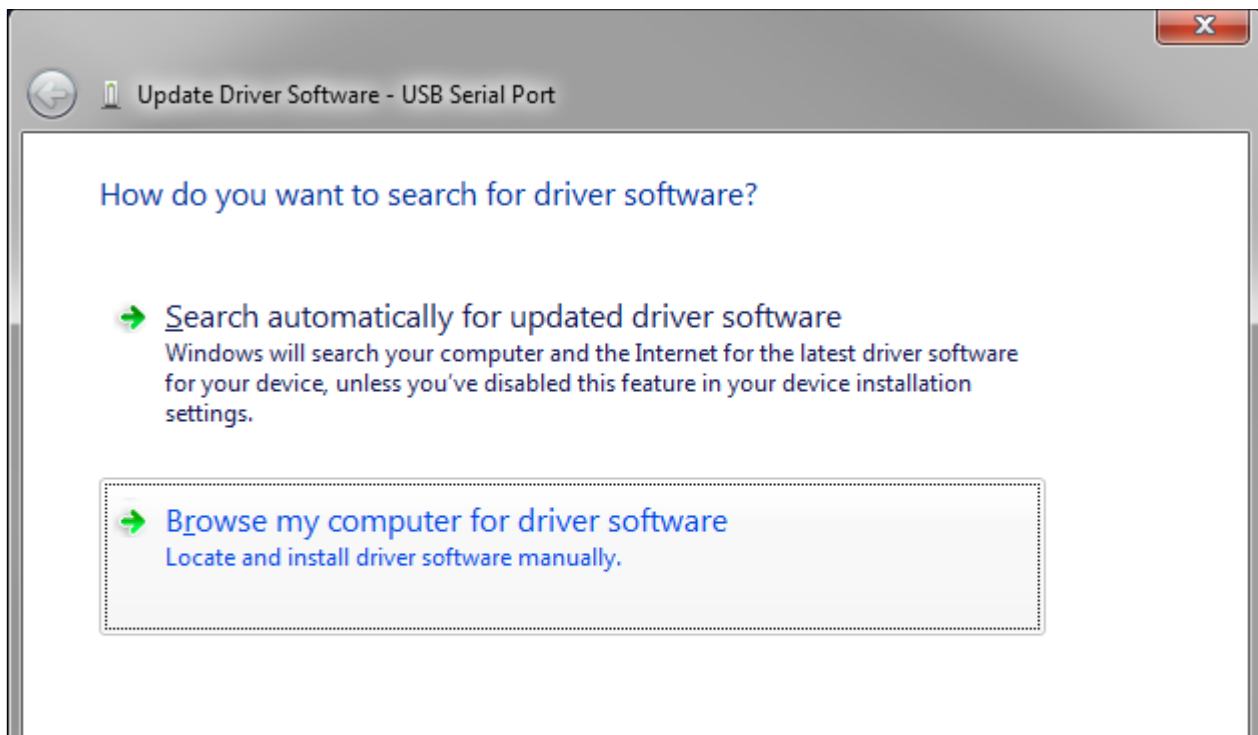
Update Driver Software - USB Serial Port

How do you want to search for driver software?

Search automatically for updated driver software
Windows will search your computer and the Internet for the latest driver software for your device, unless you've disabled this feature in your device installation settings.

Browse my computer for driver software
Locate and install driver software manually.